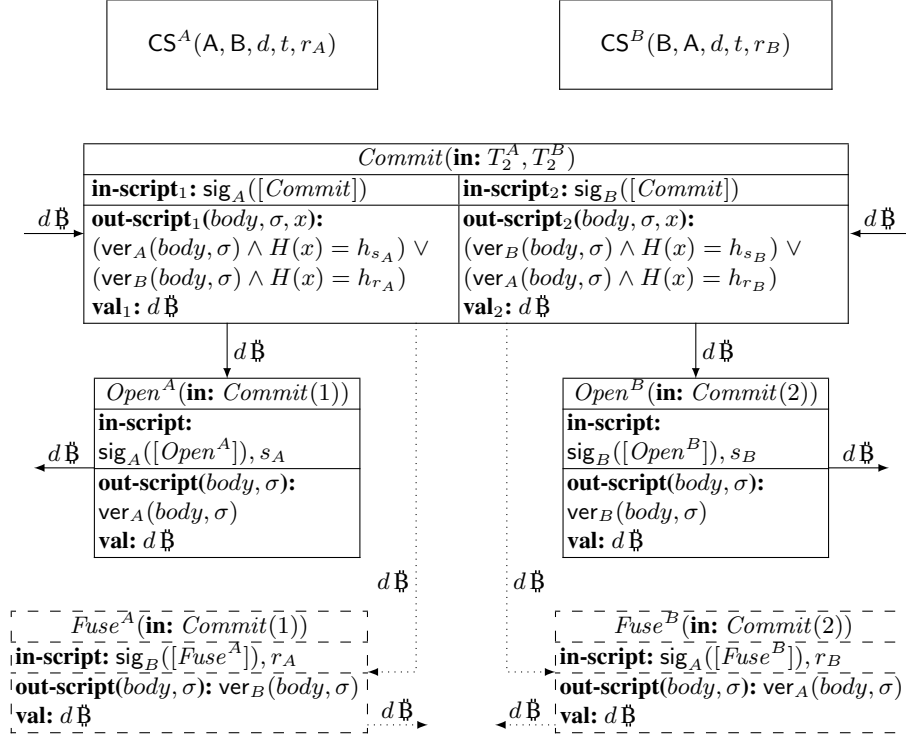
$\mathsf{CS}^A(\mathsf{A}, \mathsf{B}, d, t, r_A)$

$\mathsf{CS}^B(\mathsf{B}, \mathsf{A}, d, t, r_B)$

| $Commit$(**in:** $T_2^A, T_2^B$) | |
|---|---|
| **in-script**$_1$: $\mathsf{sig}_A([Commit])$ | **in-script**$_2$: $\mathsf{sig}_B([Commit])$ |
| **out-script**$_1$($body, \sigma, x$): $(\mathsf{ver}_A(body,\sigma) \wedge H(x) = h_{s_A}) \vee$ $(\mathsf{ver}_B(body,\sigma) \wedge H(x) = h_{r_A})$ | **out-script**$_2$($body, \sigma, x$): $(\mathsf{ver}_B(body,\sigma) \wedge H(x) = h_{s_B}) \vee$ $(\mathsf{ver}_A(body,\sigma) \wedge H(x) = h_{r_B})$ |
| **val**$_1$: $d$ Ƀ | **val**$_2$: $d$ Ƀ |

$d$ Ƀ

$d$ Ƀ

$d$ Ƀ

$d$ Ƀ

$Open^A$(**in:** $Commit(1)$)
**in-script:**
$\mathsf{sig}_A([Open^A]), s_A$
**out-script**($body, \sigma$):
$\mathsf{ver}_A(body, \sigma)$
**val:** $d$ Ƀ

$d$ Ƀ

$Open^B$(**in:** $Commit(2)$)
**in-script:**
$\mathsf{sig}_B([Open^B]), s_B$
**out-script**($body, \sigma$):
$\mathsf{ver}_B(body, \sigma)$
**val:** $d$ Ƀ

$d$ Ƀ

$d$ Ƀ

$d$ Ƀ

$Fuse^A$(**in:** $Commit(1)$)
**in-script:** $\mathsf{sig}_B([Fuse^A]), r_A$
**out-script**($body, \sigma$): $\mathsf{ver}_B(body, \sigma)$
**val:** $d$ Ƀ

$d$ Ƀ

$d$ Ƀ

$Fuse^B$(**in:** $Commit(2)$)
**in-script:** $\mathsf{sig}_A([Fuse^B]), r_B$
**out-script**($body, \sigma$): $\mathsf{ver}_A(body, \sigma)$
**val:** $d$ Ƀ